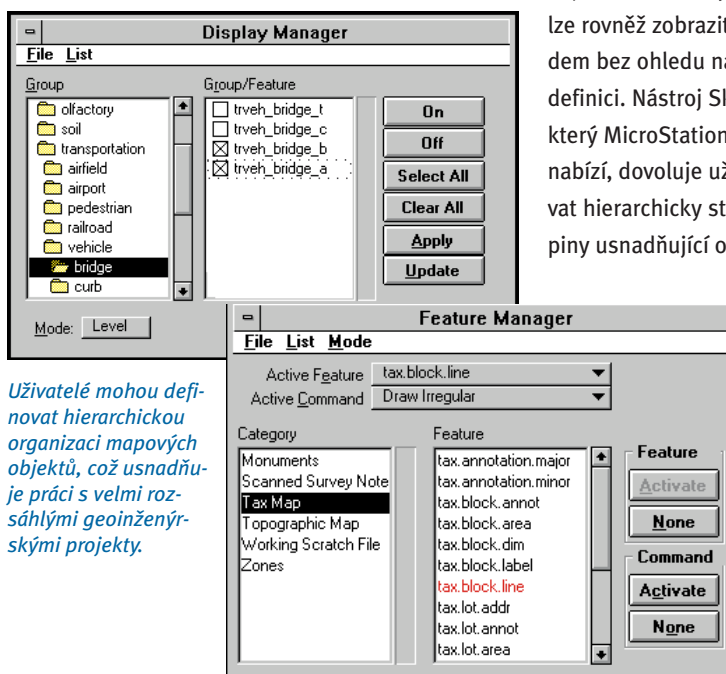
Display Manager
File List
Group
olfactory
soil
transportation
airfield
airport
pedestrian
railroad
vehicle
bridge
curb
Group/Feature
trveh_bridge_t
trveh_bridge_c
trveh_bridge_b
trveh_bridge_a
On
Off
Select All
Clear All
Apply
Update
Mode: Level

lze rovněž zobrazit
dem bez ohledu n
definici. Nástroj S
který MicroStation
nabízí, dovoluje u
vat hierarchicky st
piny usnadňující o

Uživatelé mohou definovat hierarchickou organizaci mapových objektů, což usnadňuje práci s velmi rozsáhlými geoinženýrskými projekty.

Feature Manager
File List Mode
Active Feature tax.block.line
Active Command Draw Irregular
Category
Monuments
Scanned Survey Note
Tax Map
Topographic Map
Working Scratch File
Zones
Feature
tax.annotation.major
tax.annotation.minor
tax.block.annot
tax.block.area
tax.block.dim
tax.block.label
tax.block.line
tax.lot.addr
tax.lot.annot
tax.lot.area
Feature
Activate
None
Command
Activate
None